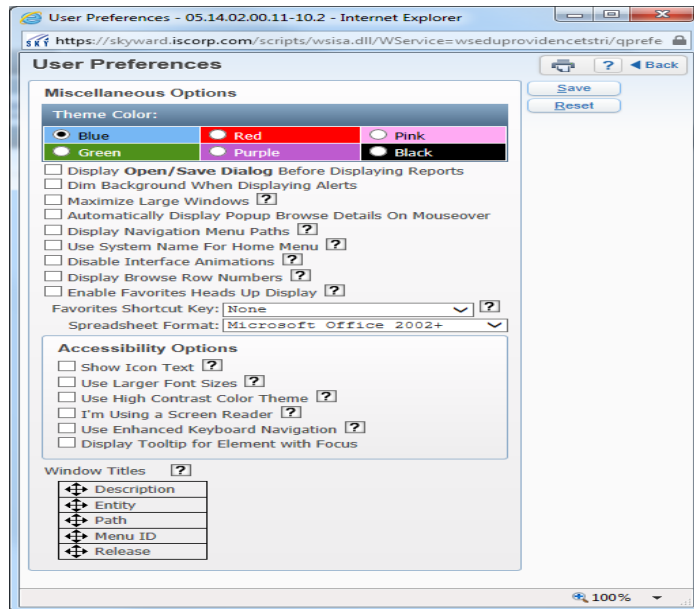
User Preferences - 05.14.02.00.11-10.2 - Internet Explorer

https://skyward.iscorp.com/scripts/wsisa.dll/WService=wseduprovidencetstri/qprefe

User Preferences

? Back

Miscellaneous Options

Save

Reset

Theme Color:

| Blue | Red | Pink |
|---|---|---|
| Green | Purple | Black |

Display Open/Save Dialog Before Displaying Reports
Dim Background When Displaying Alerts
Maximize Large Windows ?
Automatically Display Popup Browse Details On Mouseover
Display Navigation Menu Paths ?
Use System Name For Home Menu ?
Disable Interface Animations ?
Display Browse Row Numbers ?
Enable Favorites Heads Up Display ?

Favorites Shortcut Key: None ?
Spreadsheet Format: Microsoft Office 2002+

Accessibility Options

Show Icon Text ?
Use Larger Font Sizes ?
Use High Contrast Color Theme ?
I'm Using a Screen Reader ?
Use Enhanced Keyboard Navigation ?
Display Tooltip for Element with Focus

Window Titles ?

Description
Entity
Path
Menu ID
Release

100%